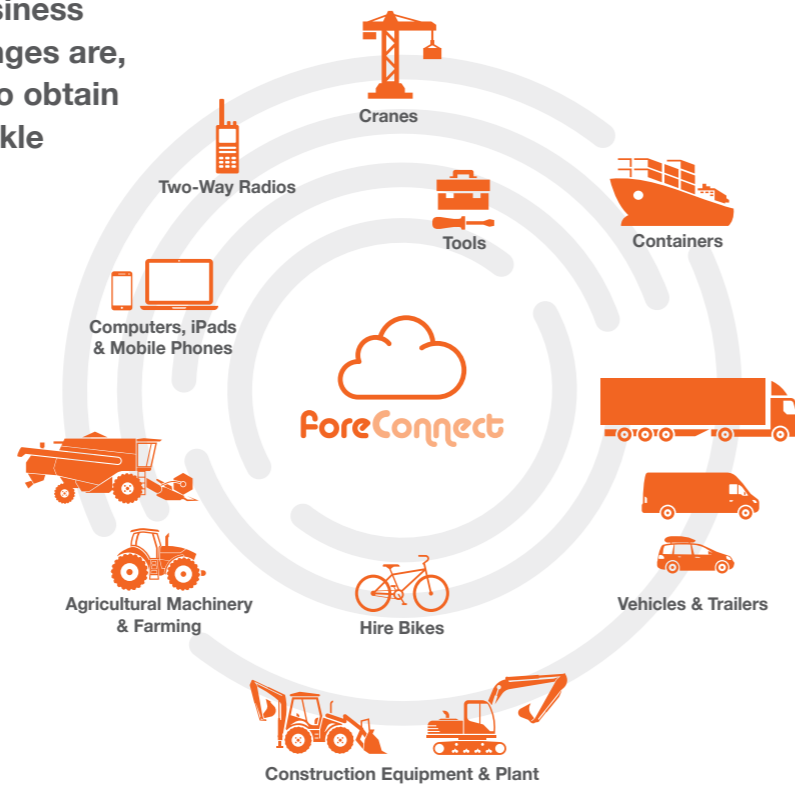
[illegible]siness
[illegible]nges are,
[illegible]o obtain
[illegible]kle

Cranes

Two-Way Radios

Tools

Containers

Computers, iPads & Mobile Phones

ForeConnect

Agricultural Machinery & Farming

Hire Bikes

Vehicles & Trailers

Construction Equipment & Plant